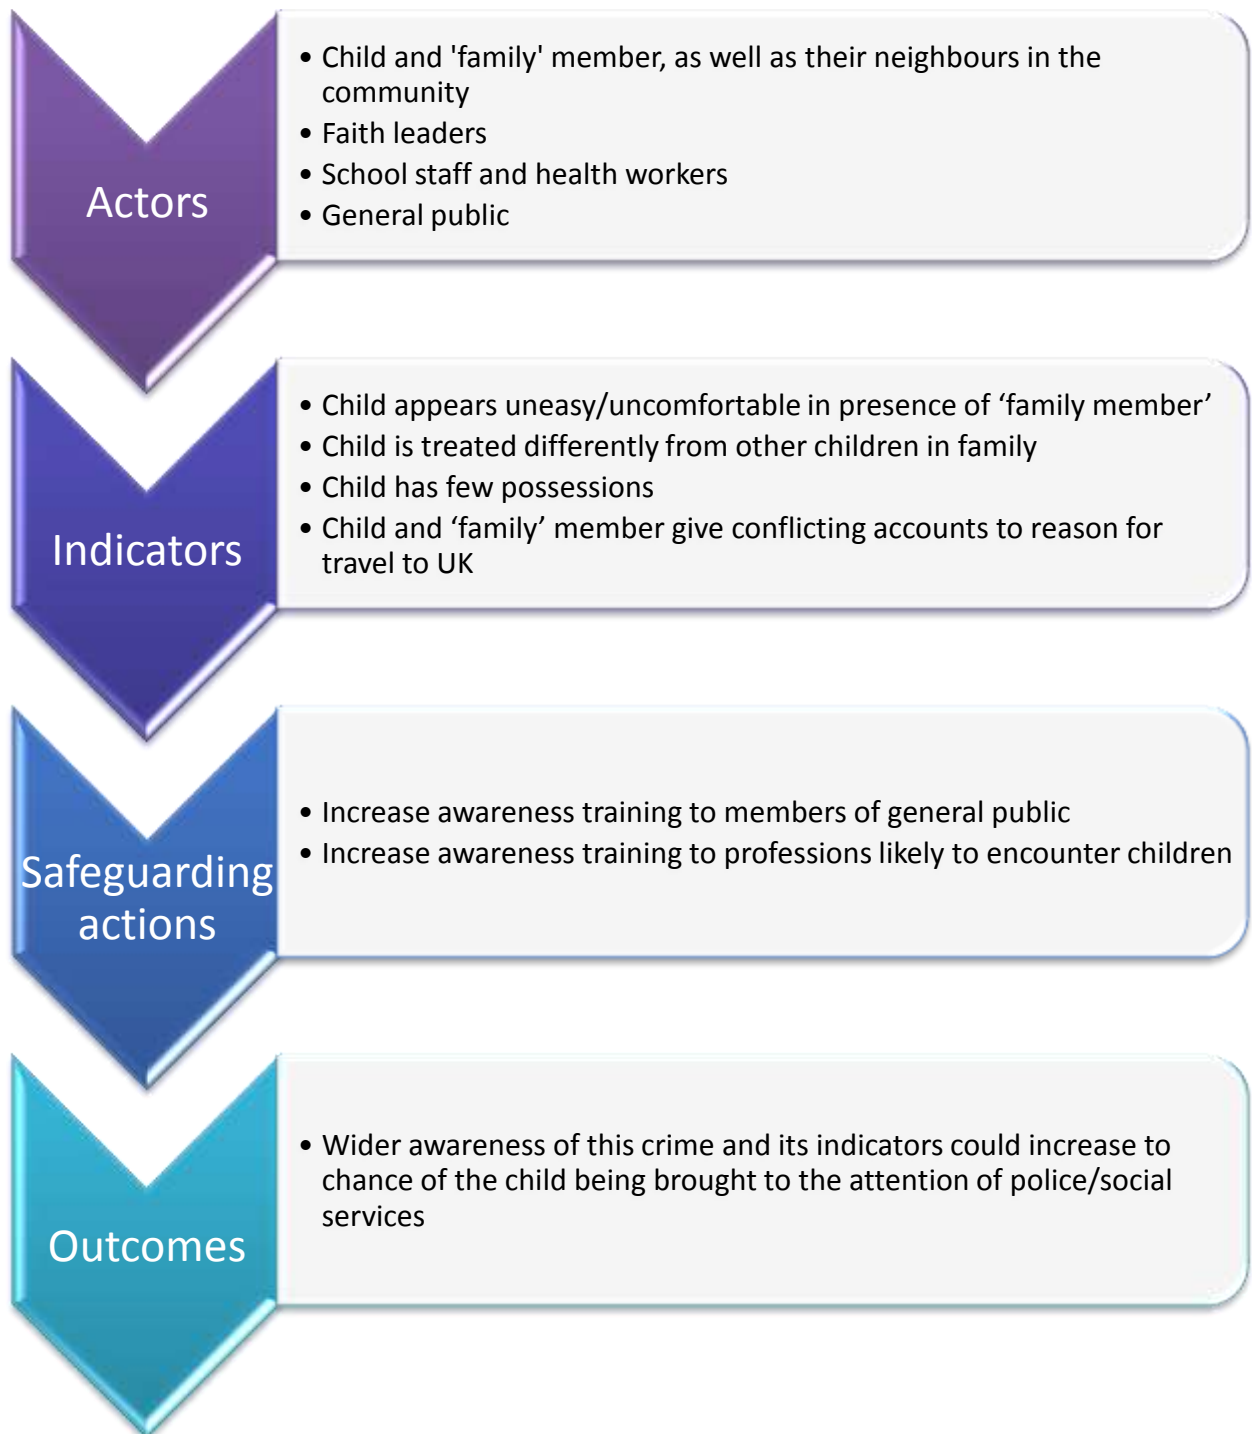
Actors

• Child and 'family' member, as well as their neighbours in the community
• Faith leaders
• School staff and health workers
• General public

Indicators

• Child appears uneasy/uncomfortable in presence of ‘family member’
• Child is treated differently from other children in family
• Child has few possessions
• Child and ‘family’ member give conflicting accounts to reason for travel to UK

Safeguarding actions

• Increase awareness training to members of general public
• Increase awareness training to professions likely to encounter children

Outcomes

• Wider awareness of this crime and its indicators could increase to chance of the child being brought to the attention of police/social services